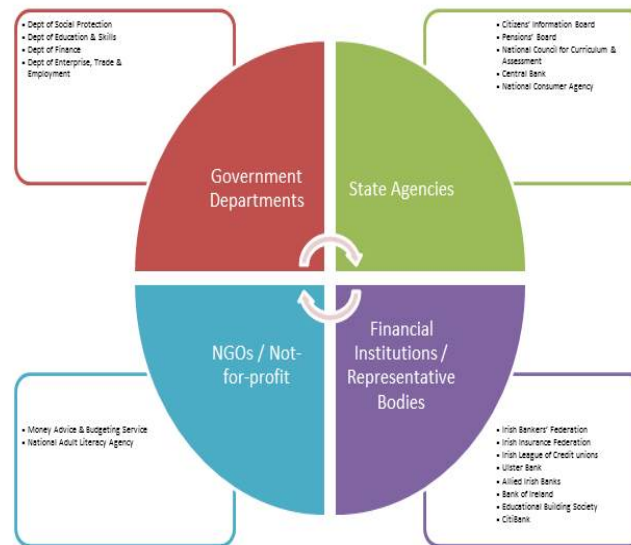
• Dept of Social Protection
• Dept of Education & Skills
• Dept of Finance
• Dept of Enterprise, Trade & Employment

• Citizens' Information Board
• Pensions' Board
• National Council for Curriculum & Assessment
• Central Bank
• National Consumer Agency

Government Departments

State Agencies

NGOs / Not-for-profit

Financial Institutions / Representative Bodies

• Money Advice & Budgeting Service
• National Adult Literacy Agency

• Irish Bankers' Federation
• Irish Insurance Federation
• Irish League of Credit unions
• Ulster Bank
• Allied Irish Banks
• Bank of Ireland
• Educational Building Society
• CitiBank